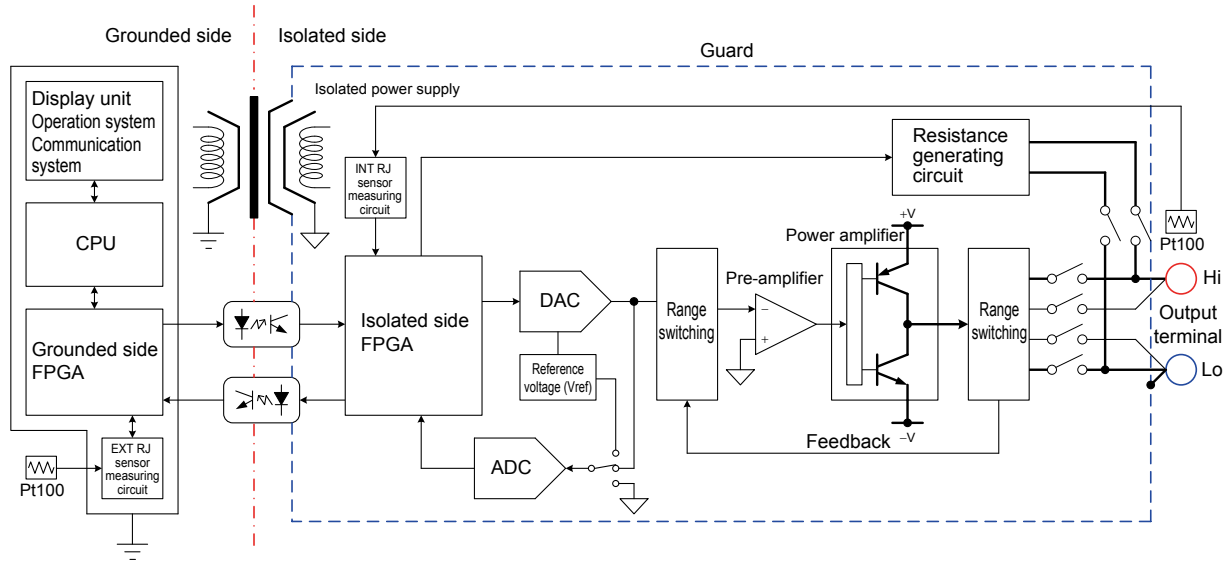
Grounded side
Isolated side
Guard
Isolated power supply
Display unit
Operation system
Communication system
CPU
Grounded side FPGA
EXT RJ sensor measuring circuit
Pt100
INT RJ sensor measuring circuit
Isolated side FPGA
DAC
Reference voltage (Vref)
ADC
Range switching
Pre-amplifier
$-$
$+$
Power amplifier
+V
−V
Range switching
Resistance generating circuit
Pt100
Hi
Output terminal
Lo
Feedback